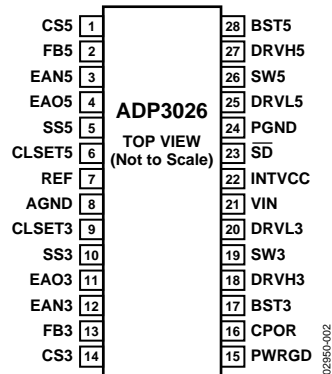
CS5 1
FB5 2
EAN5 3
EAO5 4
SS5 5
CLSET5 6
REF 7
AGND 8
CLSET3 9
SS3 10
EAO3 11
EAN3 12
FB3 13
CS3 14

ADP3026
TOP VIEW
(Not to Scale)

28 BST5
27 DRVH5
26 SW5
25 DRVL5
24 PGND
23 $\overline{SD}$
22 INTVCC
21 VIN
20 DRVL3
19 SW3
18 DRVH3
17 BST3
16 CPOR
15 PWRGD

02950-002